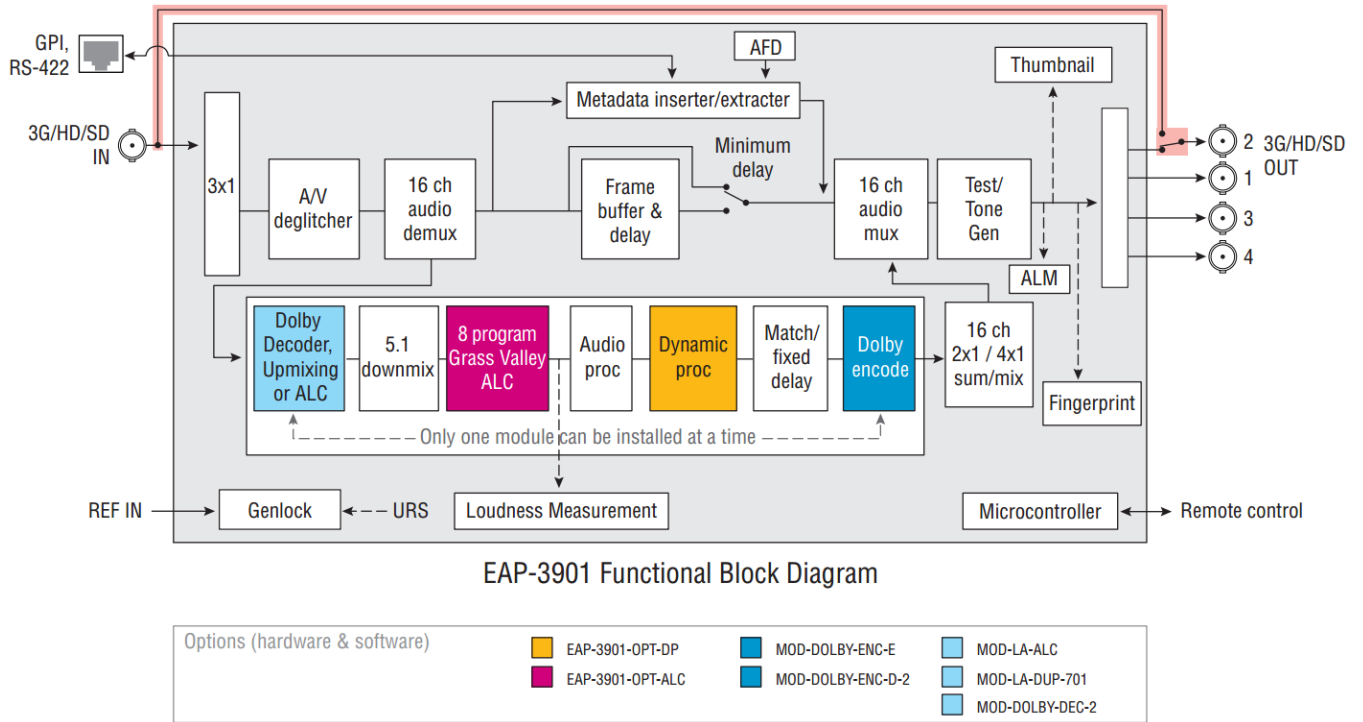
GPI, RS-422

AFD

Thumbnail

Metadata inserter/extracter

3G/HD/SD IN

3x1

Minimum delay

2 3G/HD/SD OUT

1

3

4

A/V deglitcher

16 ch audio demux

Frame buffer & delay

16 ch audio mux

Test/ Tone Gen

ALM

Dolby Decoder, Upmixing or ALC

5.1 downmix

8 program Grass Valley ALC

Audio proc

Dynamic proc

Match/ fixed delay

Dolby encode

16 ch 2x1 / 4x1 sum/mix

Fingerprint

Only one module can be installed at a time

REF IN

Genlock

URS

Loudness Measurement

Microcontroller

Remote control

EAP-3901 Functional Block Diagram

Options (hardware & software)

EAP-3901-OPT-DP

EAP-3901-OPT-ALC

MOD-DOLBY-ENC-E

MOD-DOLBY-ENC-D-2

MOD-LA-ALC

MOD-LA-DUP-701

MOD-DOLBY-DEC-2